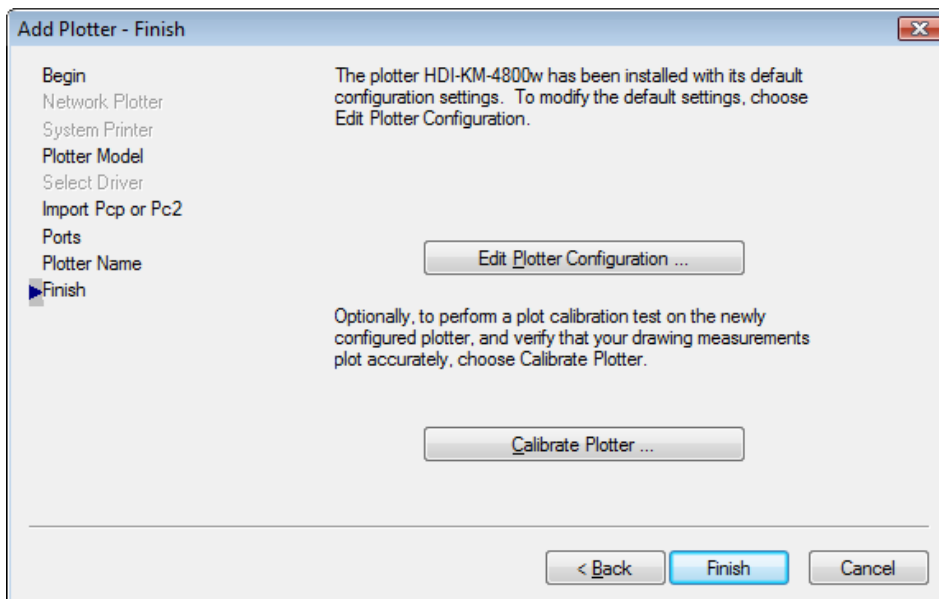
Add Plotter - Finish

Begin
Network Plotter
System Printer
Plotter Model
Select Driver
Import Pcp or Pc2
Ports
Plotter Name
Finish

The plotter HDI-KM-4800w has been installed with its default configuration settings. To modify the default settings, choose Edit Plotter Configuration.

Edit Plotter Configuration ...

Optionally, to perform a plot calibration test on the newly configured plotter, and verify that your drawing measurements plot accurately, choose Calibrate Plotter.

Calibrate Plotter ...

< Back

Finish

Cancel